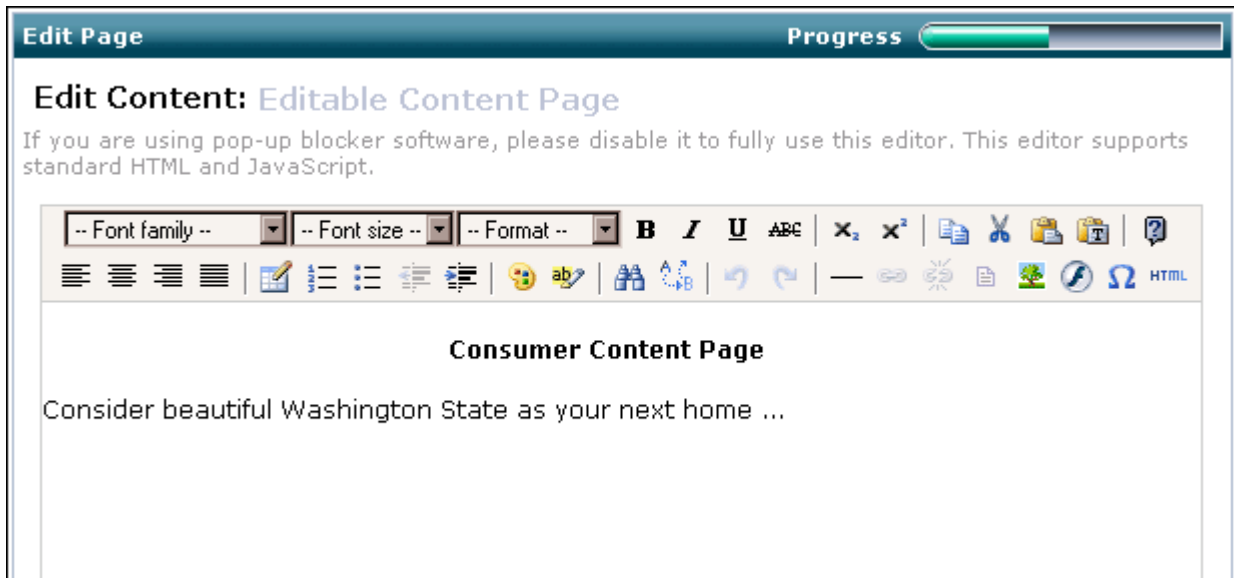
Edit Page

Progress

Edit Content: Editable Content Page

If you are using pop-up blocker software, please disable it to fully use this editor. This editor supports standard HTML and JavaScript.

-- Font family -- -- Font size -- -- Format -- B I U ABC $x_2$ $x^2$

Ω HTML

Consumer Content Page

Consider beautiful Washington State as your next home ...